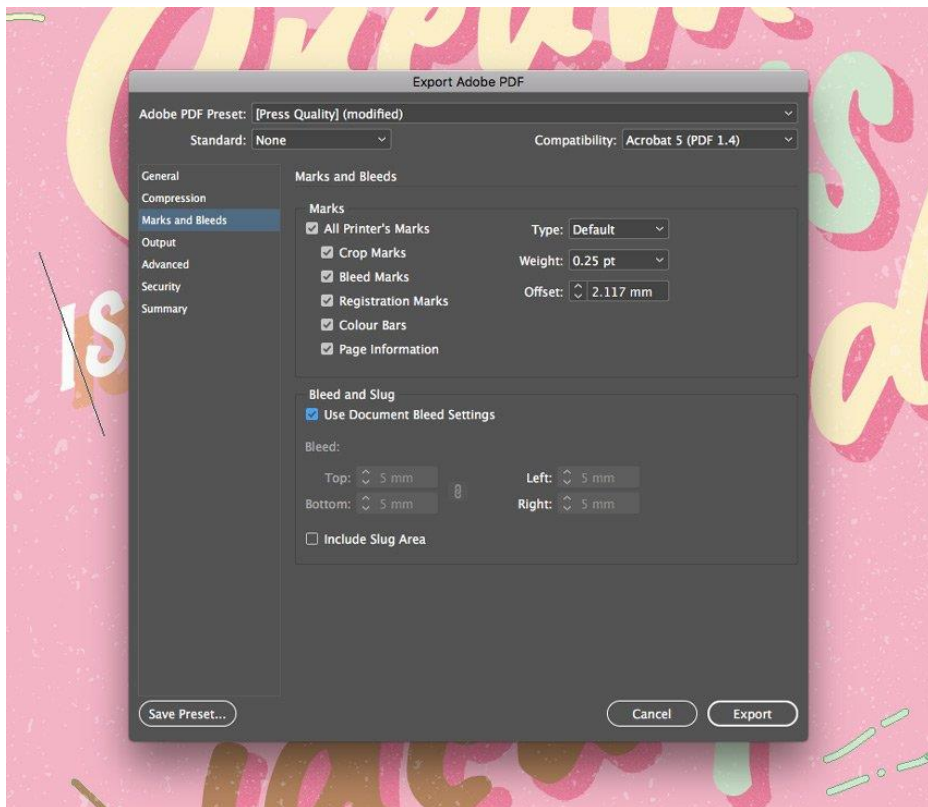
Export Adobe PDF

Adobe PDF Preset: [Press Quality] (modified)

Standard: None

Compatibility: Acrobat 5 (PDF 1.4)

General
Compression
Marks and Bleeds
Output
Advanced
Security
Summary

Marks and Bleeds

Marks

All Printer's Marks
Crop Marks
Bleed Marks
Registration Marks
Colour Bars
Page Information

Type: Default
Weight: 0.25 pt
Offset: 2.117 mm

Bleed and Slug

Use Document Bleed Settings

Bleed:

Top: 5 mm
Bottom: 5 mm
Left: 5 mm
Right: 5 mm

Include Slug Area

Save Preset...

Cancel

Export